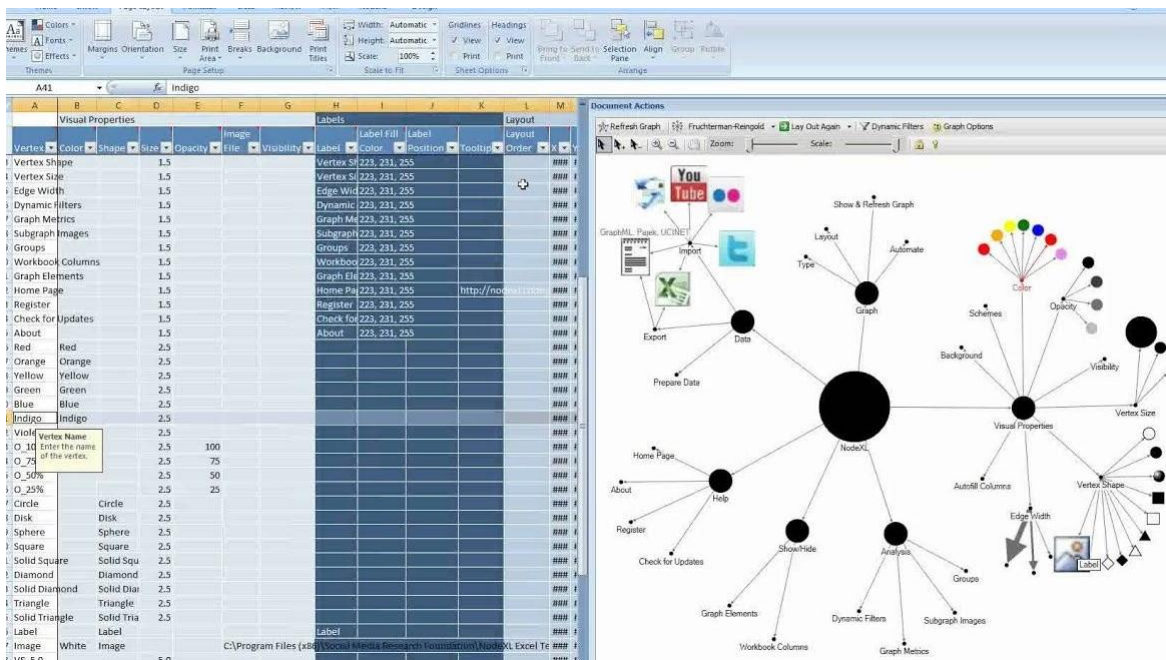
Colors Fonts Effects Themes Margins Orientation Size Print Area Breaks Background Print Titles Page Setup Width: Automatic Height: Automatic Scale: 100% Scale to Fit Gridlines View Print Headings View Print Sheet Options Bring to Front Send to Back Selection Pane Align Group Rotate Arrange

A41 $f_x$ Indigo

| A | B | C | D | E | F | G | H | I | J | K | L | M |
|---|---|---|---|---|---|---|---|---|---|---|---|---|
| | Visual Properties | | | | | | Labels | | | | Layout | |
| Vertex | Color | Shape | Size | Opacity | Image File | Visibility | Label | Label Fill Color | Label Position | Tooltip | Layout Order | X |
| Vertex Shape | | | 1.5 | | | | Vertex Sh | 223, 231, 255 | | | | ### |
| Vertex Size | | | 1.5 | | | | Vertex Si | 223, 231, 255 | | | | ### |
| Edge Width | | | 1.5 | | | | Edge Wid | 223, 231, 255 | | | | ### |
| Dynamic Filters | | | 1.5 | | | | Dynamic | 223, 231, 255 | | | | ### |
| Graph Metrics | | | 1.5 | | | | Graph Me | 223, 231, 255 | | | | ### |
| Subgraph Images | | | 1.5 | | | | Subgraph | 223, 231, 255 | | | | ### |
| Groups | | | 1.5 | | | | Groups | 223, 231, 255 | | | | ### |
| Workbook Columns | | | 1.5 | | | | Workboo | 223, 231, 255 | | | | ### |
| Graph Elements | | | 1.5 | | | | Graph Ele | 223, 231, 255 | | | | ### |
| Home Page | | | 1.5 | | | | Home Pa | 223, 231, 255 | | http://node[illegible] | | ### |
| Register | | | 1.5 | | | | Register | 223, 231, 255 | | | | ### |
| Check for Updates | | | 1.5 | | | | Check for | 223, 231, 255 | | | | ### |
| About | | | 1.5 | | | | About | 223, 231, 255 | | | | ### |
| Red | Red | | 2.5 | | | | | | | | | ### |
| Orange | Orange | | 2.5 | | | | | | | | | ### |
| Yellow | Yellow | | 2.5 | | | | | | | | | ### |
| Green | Green | | 2.5 | | | | | | | | | ### |
| Blue | Blue | | 2.5 | | | | | | | | | ### |
| Indigo | Indigo | | 2.5 | | | | | | | | | ### |
| Viole | | | 2.5 | | | | | | | | | ### |
| O_10 | | | 2.5 | 100 | | | | | | | | ### |
| O_75 | | | 2.5 | 75 | | | | | | | | ### |
| O_50% | | | 2.5 | 50 | | | | | | | | ### |
| O_25% | | | 2.5 | 25 | | | | | | | | ### |
| Circle | | Circle | 2.5 | | | | | | | | | ### |
| Disk | | Disk | 2.5 | | | | | | | | | ### |
| Sphere | | Sphere | 2.5 | | | | | | | | | ### |
| Square | | Square | 2.5 | | | | | | | | | ### |
| Solid Square | | Solid Squ | 2.5 | | | | | | | | | ### |
| Diamond | | Diamond | 2.5 | | | | | | | | | ### |
| Solid Diamond | | Solid Diai | 2.5 | | | | | | | | | ### |
| Triangle | | Triangle | 2.5 | | | | | | | | | ### |
| Solid Triangle | | Solid Tria | 2.5 | | | | | | | | | ### |
| Label | | Label | | | | | Label | | | | | ### |
| Image | White | Image | | | C:\Program Files (x86)\Social Media Research Foundation\NodeXL Excel Te | | | | | | | ### |

Vertex Name
Enter the name of the vertex.

Document Actions
Refresh Graph | Fruchterman-Reingold | Lay Out Again | Dynamic Filters | Graph Options
Zoom: Scale:

You Tube
GraphML, Pajek, UCINET
Import
Export
Data
Prepare Data
Layout
Type
Show & Refresh Graph
Automate
Graph
Color
Schemes
Opacity
Background
Visibility
NodeXL
Visual Properties
Vertex Size
Home Page
About
Help
Register
Check for Updates
Autofill Columns
Edge Width
Vertex Shape
Label
Show/Hide
Analysis
Groups
Graph Elements
Dynamic Filters
Subgraph Images
Workbook Columns
Graph Metrics